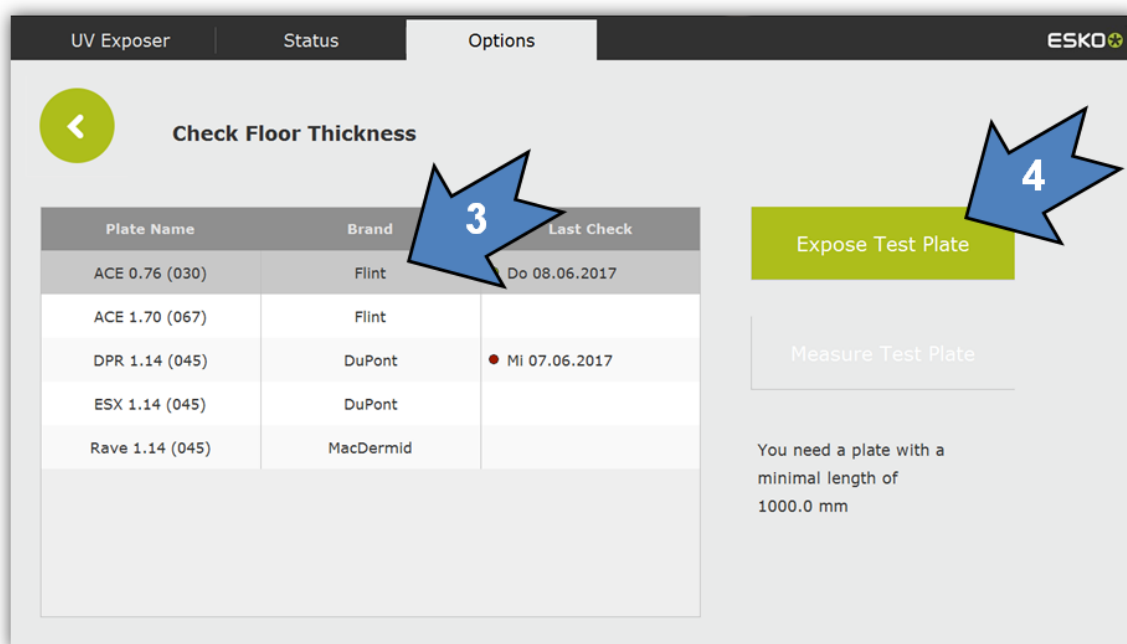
UV Exposer | Status | Options

ESKO

Check Floor Thickness

| Plate Name | Brand | Last Check |
|---|---|---|
| ACE 0.76 (030) | Flint | Do 08.06.2017 |
| ACE 1.70 (067) | Flint | |
| DPR 1.14 (045) | DuPont | Mi 07.06.2017 |
| ESX 1.14 (045) | DuPont | |
| Rave 1.14 (045) | MacDermid | |

3

4

Expose Test Plate

Measure Test Plate

You need a plate with a minimal length of 1000.0 mm